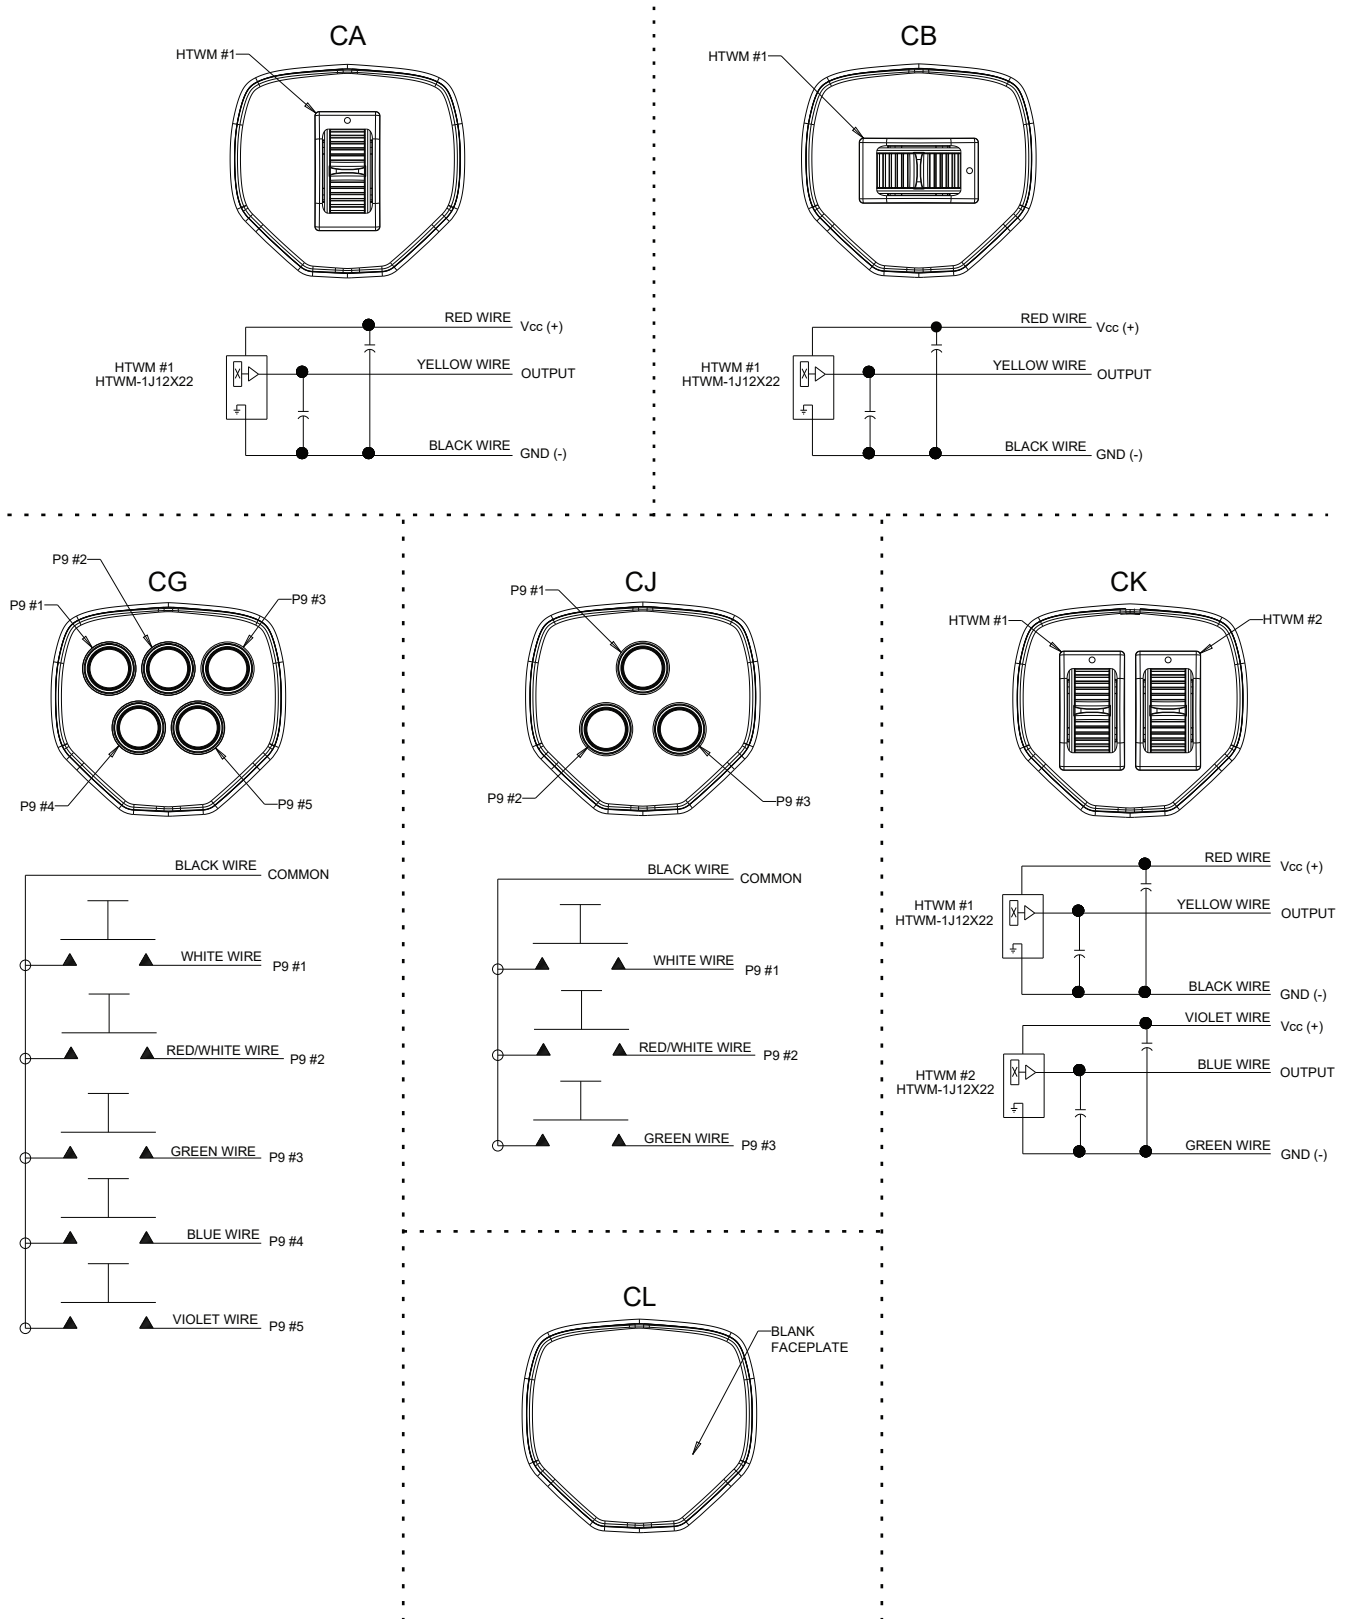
CA

HTWM #1

HTWM #1
HTWM-1J12X22

RED WIRE Vcc (+)
YELLOW WIRE OUTPUT
BLACK WIRE GND (-)

CB

HTWM #1

HTWM #1
HTWM-1J12X22

RED WIRE Vcc (+)
YELLOW WIRE OUTPUT
BLACK WIRE GND (-)

CG

P9 #2
P9 #1
P9 #3
P9 #4
P9 #5

BLACK WIRE COMMON
WHITE WIRE P9 #1
RED/WHITE WIRE P9 #2
GREEN WIRE P9 #3
BLUE WIRE P9 #4
VIOLET WIRE P9 #5

CJ

P9 #1
P9 #2
P9 #3

BLACK WIRE COMMON
WHITE WIRE P9 #1
RED/WHITE WIRE P9 #2
GREEN WIRE P9 #3

CK

HTWM #1
HTWM #2

HTWM #1
HTWM-1J12X22

RED WIRE Vcc (+)
YELLOW WIRE OUTPUT
BLACK WIRE GND (-)

HTWM #2
HTWM-1J12X22

VIOLET WIRE Vcc (+)
BLUE WIRE OUTPUT
GREEN WIRE GND (-)

CL

BLANK
FACEPLATE